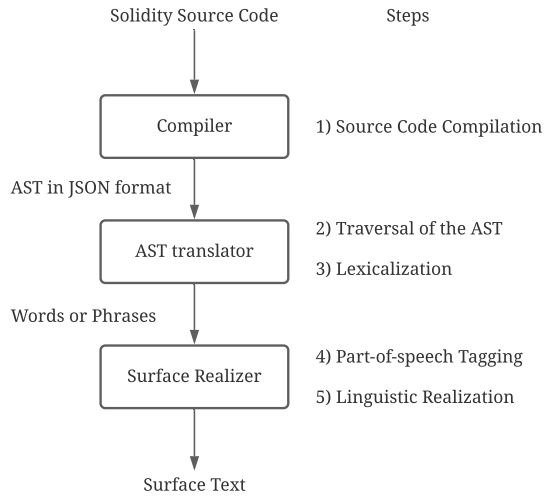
Solidity Source Code

Steps

Compiler

1) Source Code Compilation

AST in JSON format

AST translator

2) Traversal of the AST

3) Lexicalization

Words or Phrases

Surface Realizer

4) Part-of-speech Tagging

5) Linguistic Realization

Surface Text